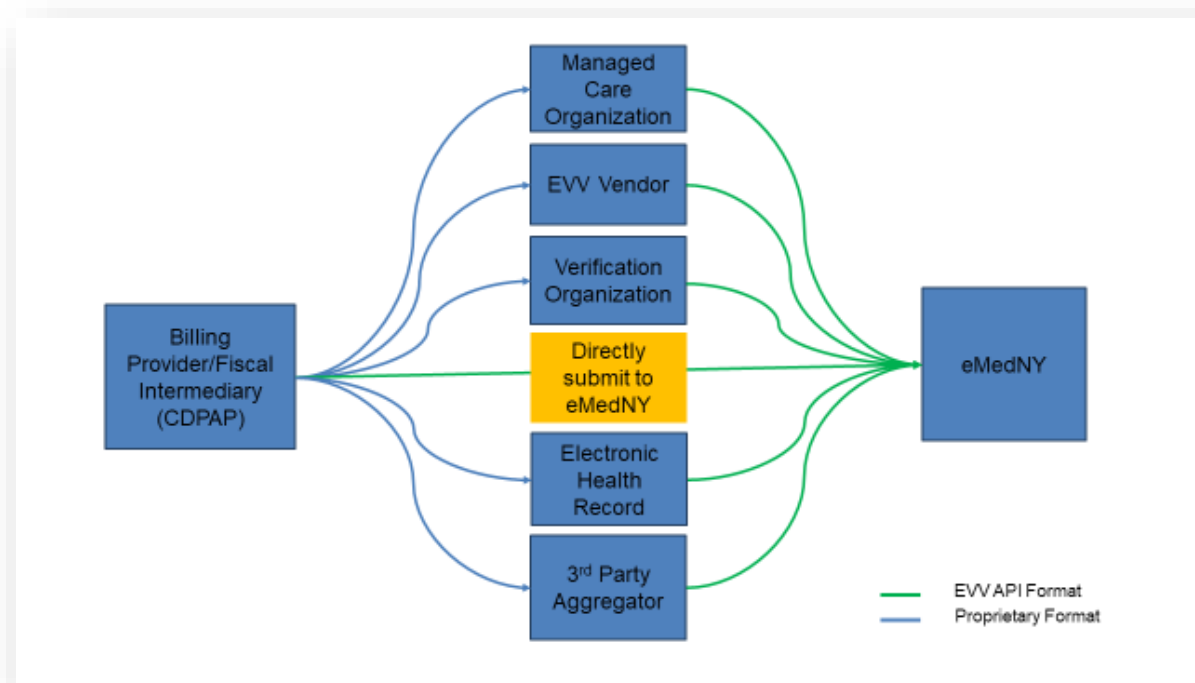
Managed Care Organization

EVV Vendor

Verification Organization

Billing Provider/Fiscal Intermediary (CDPAP)

Directly submit to eMedNY

eMedNY

Electronic Health Record

3$^{rd}$ Party Aggregator

EVV API Format

Proprietary Format